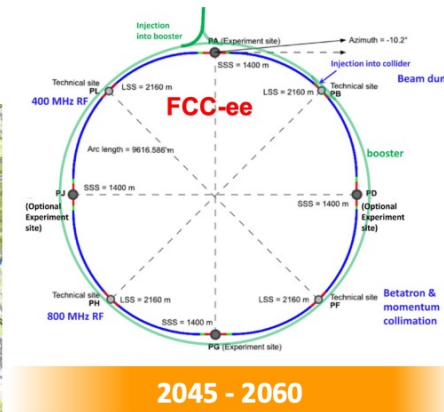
Injection into booster

PA (Experiment site)

Azimuth = -10.2°

SSS = 1400 m

Injection into collider

Technical site PL

Technical site PB

Beam dum

400 MHz RF

LSS = 2160 m

LSS = 2160 m

FCC-ee

Arc length = 9616.586 m

booster

PJ

(Optional Experiment site)

SSS = 1400 m

PD

SSS = 1400 m

(Optional Experiment site)

Technical site PH

LSS = 2160 m

LSS = 2160 m

Technical site PF

800 MHz RF

Betatron & momentum collimation

SSS = 1400 m

PG (Experiment site)

2045 - 2060